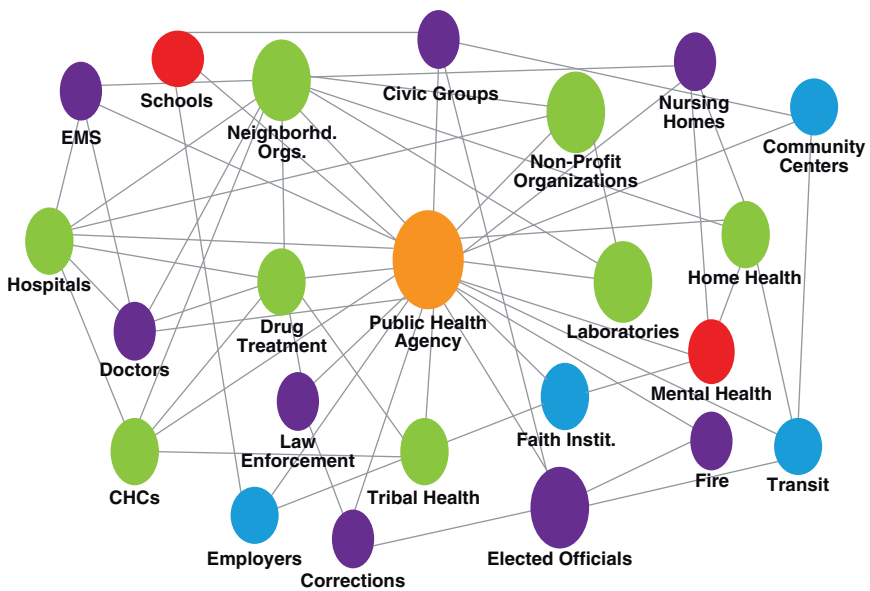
Schools
Civic Groups
Nursing Homes
EMS
Neighborhd. Orgs.
Community Centers
Non-Profit Organizations
Hospitals
Home Health
Drug Treatment
Public Health Agency
Laboratories
Doctors
Mental Health
Law Enforcement
Faith Instit.
CHCs
Tribal Health
Fire
Transit
Employers
Corrections
Elected Officials